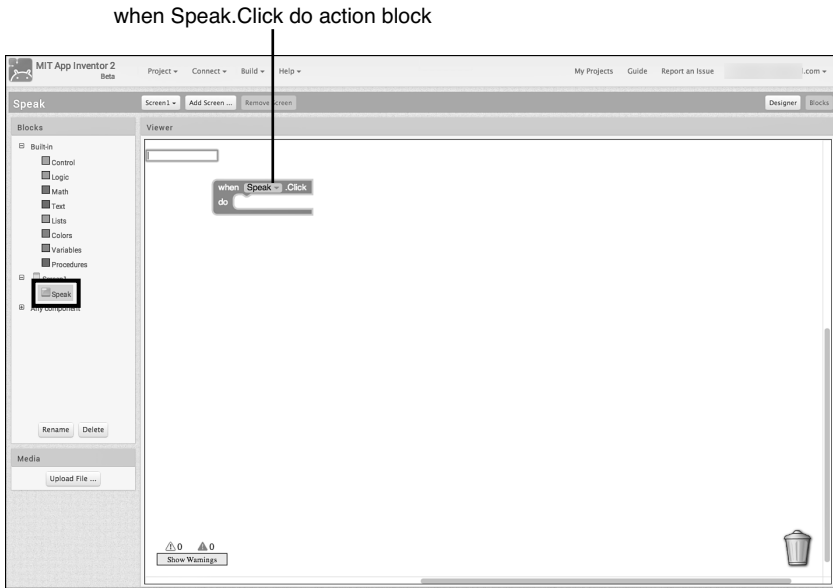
when Speak.Click do action block

MIT App Inventor 2
Beta

Project ▾ Connect ▾ Build ▾ Help ▾

My Projects Guide Report an Issue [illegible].com ▾

Speak

Screen1 ▾ Add Screen ... Remove Screen

Designer Blocks

Blocks

Viewer

⊟ Built-in
Control
Logic
Math
Text
Lists
Colors
Variables
Procedures
⊟ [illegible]
Speak
⊞ Any component

when Speak ▾ .Click
do

Rename Delete

Media

Upload File ...

⚠0 ▲0
Show Warnings